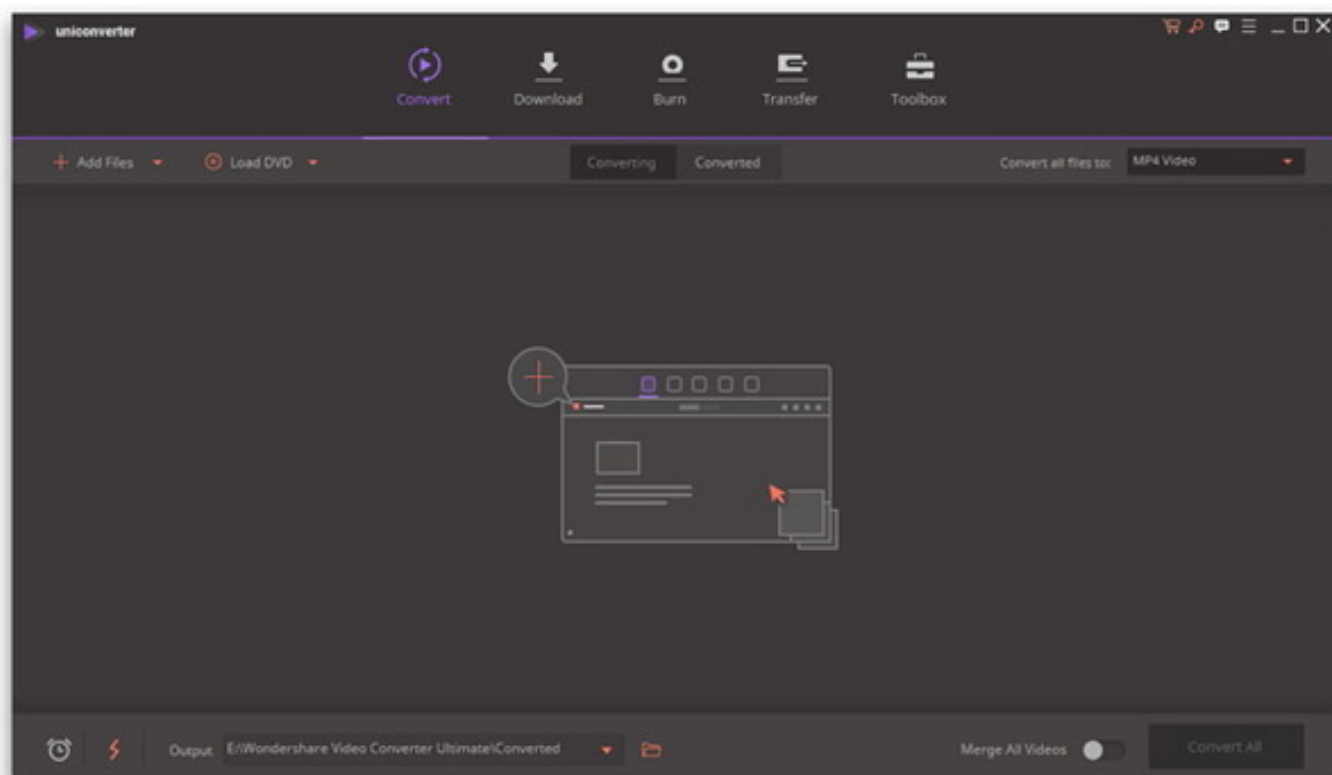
uniconverter

Convert
Download
Burn
Transfer
Toolbox

Add Files
Load DVD
Converting
Converted
Convert all files to:
MP4 Video

Output
E:\Wondershare Video Converter Ultimate\Converted
Merge All Videos
Convert All